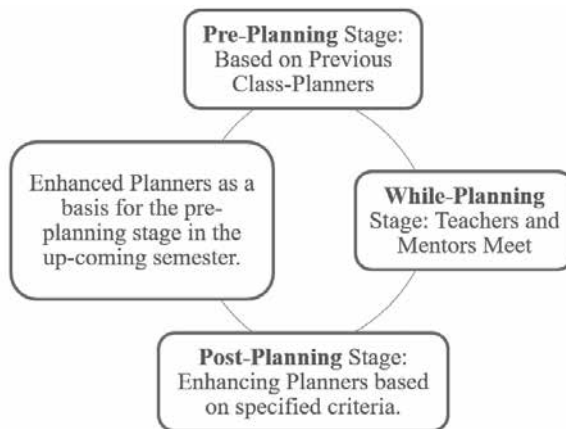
Pre-Planning Stage: Based on Previous Class-Planners

While-Planning Stage: Teachers and Mentors Meet

Post-Planning Stage: Enhancing Planners based on specified criteria.

Enhanced Planners as a basis for the pre-planning stage in the up-coming semester.